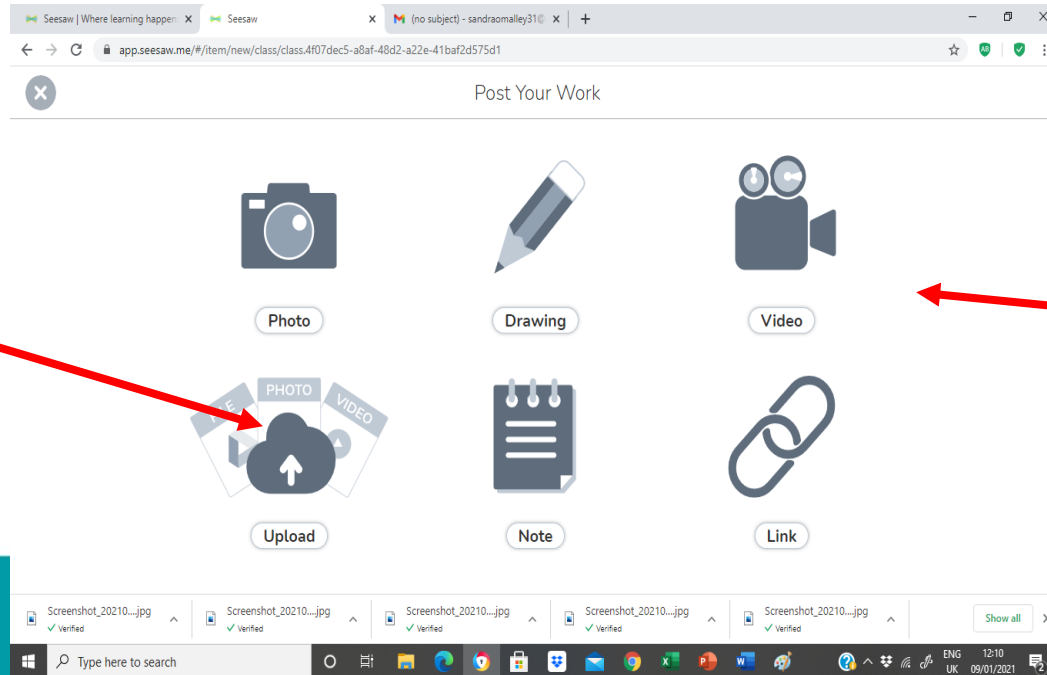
Seesaw | Where learning happen ×
Seesaw ×
(no subject) - sandraomalley31@ ×
+

app.seesaw.me/#/item/new/class/class.4f07dec5-a8af-48d2-a22e-41baf2d575d1

Post Your Work

Photo

Drawing

Video

FILE PHOTO VIDEO

Upload

Note

Link

Screenshot_20210....jpg
✓ Verified
Screenshot_20210....jpg
✓ Verified
Screenshot_20210....jpg
✓ Verified
Screenshot_20210....jpg
✓ Verified
Screenshot_20210....jpg
✓ Verified
Show all

Type here to search

ENG UK 12:10 09/01/2021